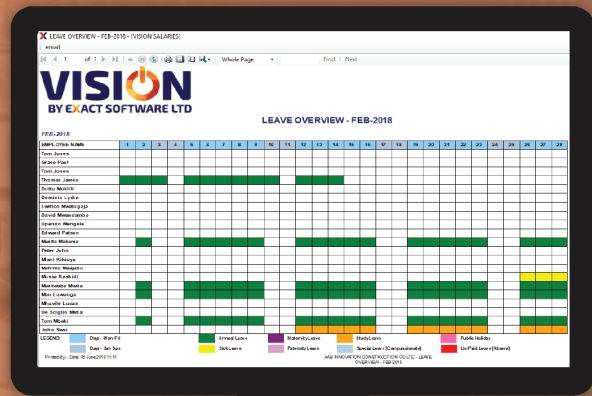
LEAVE OVERVIEW - FEB-2018 - [VISION SALARIES]

email

1 of 1 Whole Page Find | Next

VISION
BY EXACT SOFTWARE LTD

LEAVE OVERVIEW - FEB-2018

FEB-2018

| EMPLOYEE NAME | 1 | 2 | 3 | 4 | 5 | 6 | 7 | 8 | 9 | 10 | 11 | 12 | 13 | 14 | 15 | 16 | 17 | 18 | 19 | 20 | 21 | 22 | 23 | 24 | 25 | 26 | 27 | 28 |
|---|---|---|---|---|---|---|---|---|---|---|---|---|---|---|---|---|---|---|---|---|---|---|---|---|---|---|---|---|
| Tom Jones | | | | | | | | | | | | | | | | | | | | | | | | | | | | |
| Simeo Paul | | | | | | | | | | | | | | | | | | | | | | | | | | | | |
| Tom Jones | | | | | | | | | | | | | | | | | | | | | | | | | | | | |
| Thomas James | | | | | | | | | | | | | | | | | | | | | | | | | | | | |
| Scito Mokiti | | | | | | | | | | | | | | | | | | | | | | | | | | | | |
| Dominic Lydia | | | | | | | | | | | | | | | | | | | | | | | | | | | | |
| Lwitiko Mwakyoja | | | | | | | | | | | | | | | | | | | | | | | | | | | | |
| David Mwandambo | | | | | | | | | | | | | | | | | | | | | | | | | | | | |
| Upendo Mangale | | | | | | | | | | | | | | | | | | | | | | | | | | | | |
| Edward Patson | | | | | | | | | | | | | | | | | | | | | | | | | | | | |
| Martha Makame | | | | | | | | | | | | | | | | | | | | | | | | | | | | |
| Peter John | | | | | | | | | | | | | | | | | | | | | | | | | | | | |
| Mimi Kihiyo | | | | | | | | | | | | | | | | | | | | | | | | | | | | |
| Mohamed Maganu | | | | | | | | | | | | | | | | | | | | | | | | | | | | |
| Musso Rashidi | | | | | | | | | | | | | | | | | | | | | | | | | | | | |
| Mwinyimbe Martin | | | | | | | | | | | | | | | | | | | | | | | | | | | | |
| Mini Lowanga | | | | | | | | | | | | | | | | | | | | | | | | | | | | |
| Mnvele Lucas | | | | | | | | | | | | | | | | | | | | | | | | | | | | |
| Sr Scgbin Molia | | | | | | | | | | | | | | | | | | | | | | | | | | | | |
| Tom Mbaki | | | | | | | | | | | | | | | | | | | | | | | | | | | | |
| John Saai | | | | | | | | | | | | | | | | | | | | | | | | | | | | |

LEGEND: Days - Mon-Fri | Annual Leave | Maternity Leave | Study Leave | Public Holiday
Days - Sat-Sun | Sick Leave | Paternity Leave | Special Leave (Compassionate) | Un-Paid Leave (Absent)

Printed By: , Date: 05 June 2018 11:31

ABE INNOVATION CONSTRUCTION CO LTD - LEAVE OVERVIEW - FEB-2018